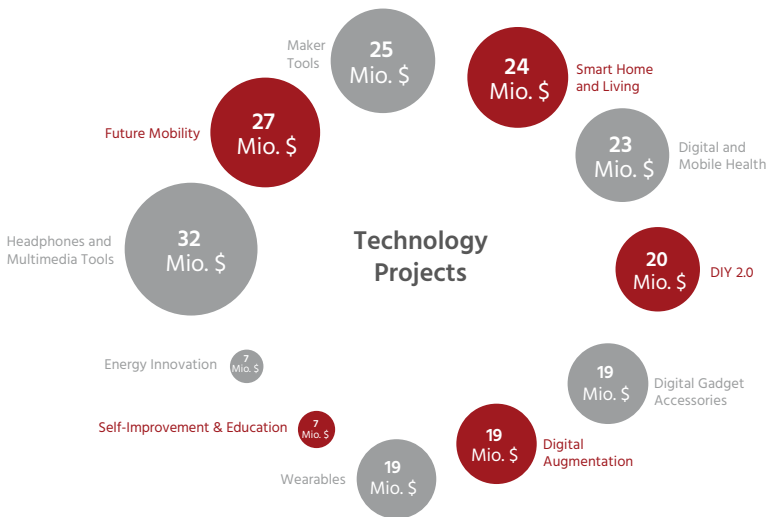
Maker Tools
25 Mio. $

24 Mio. $
Smart Home and Living

Future Mobility
27 Mio. $

23 Mio. $
Digital and Mobile Health

Headphones and Multimedia Tools
32 Mio. $

Technology Projects

20 Mio. $
DIY 2.0

Energy Innovation
7 Mio. $

19 Mio. $
Digital Gadget Accessories

Self-Improvement & Education
7 Mio. $

19 Mio. $
Digital Augmentation

Wearables
19 Mio. $